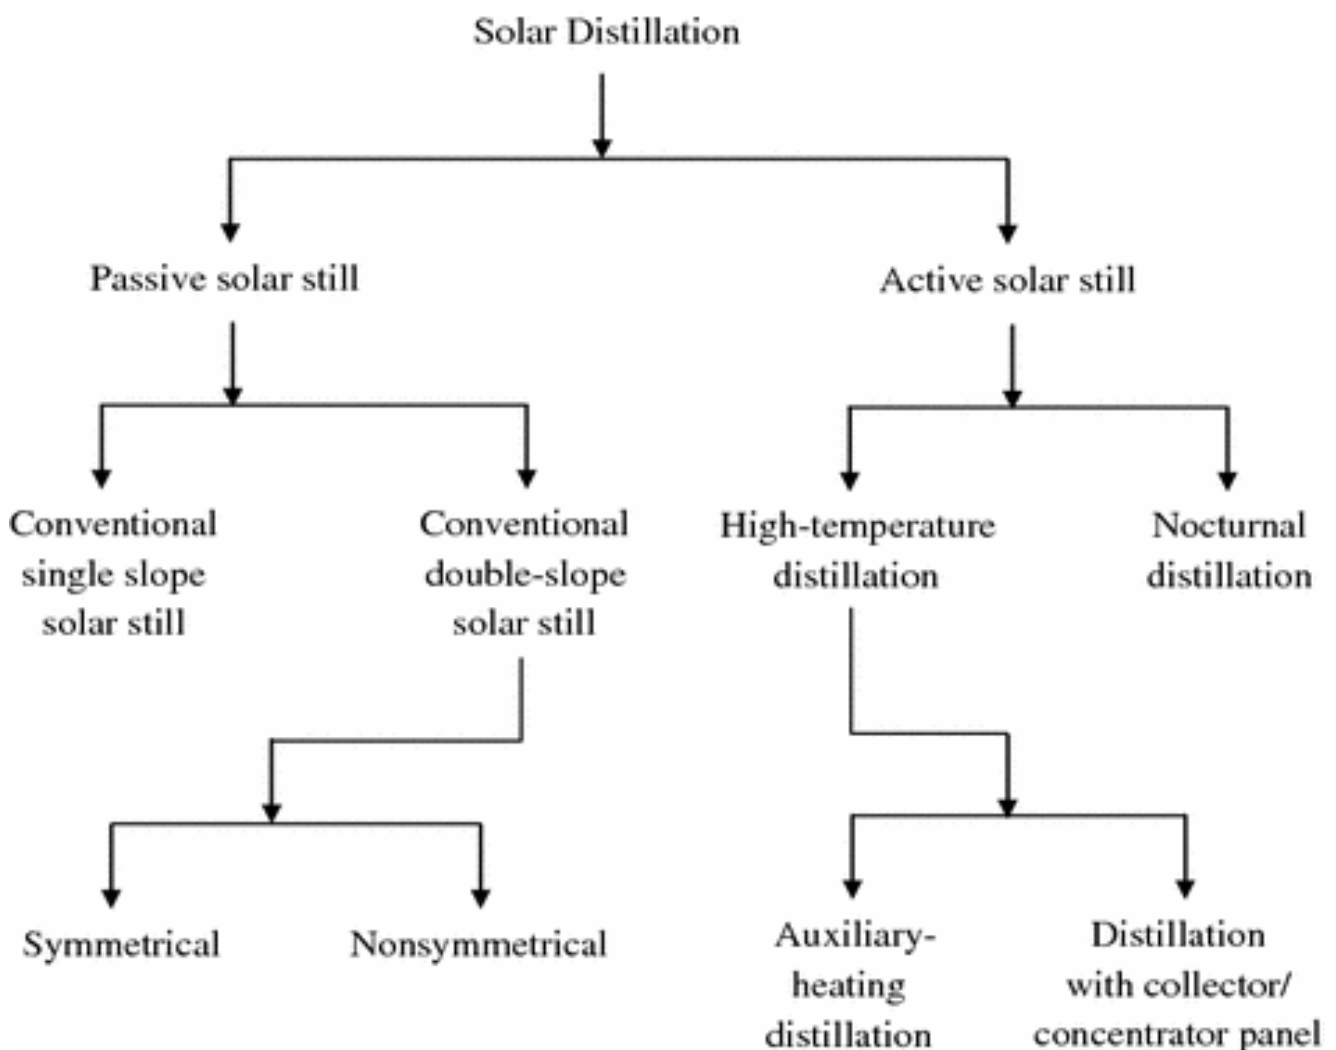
Solar Distillation

Passive solar still

Active solar still

Conventional single slope solar still

Conventional double-slope solar still

High-temperature distillation

Nocturnal distillation

Symmetrical

Nonsymmetrical

Auxiliary-heating distillation

Distillation with collector/ concentrator panel